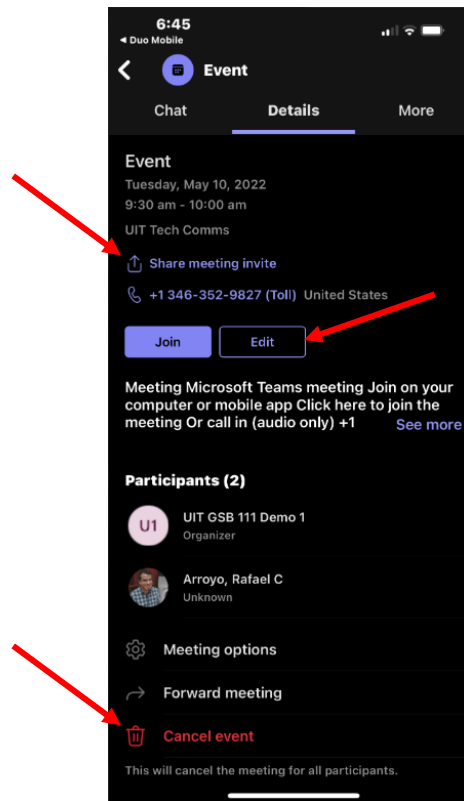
6:45
◂ Duo Mobile

Event

Chat
Details
More

Event
Tuesday, May 10, 2022
9:30 am - 10:00 am
UIT Tech Comms

Share meeting invite

+1 346-352-9827 (Toll) United States

Join
Edit

Meeting Microsoft Teams meeting Join on your computer or mobile app Click here to join the meeting Or call in (audio only) +1
See more

Participants (2)

U1
UIT GSB 111 Demo 1
Organizer

Arroyo, Rafael C
Unknown

Meeting options

Forward meeting

Cancel event

This will cancel the meeting for all participants.